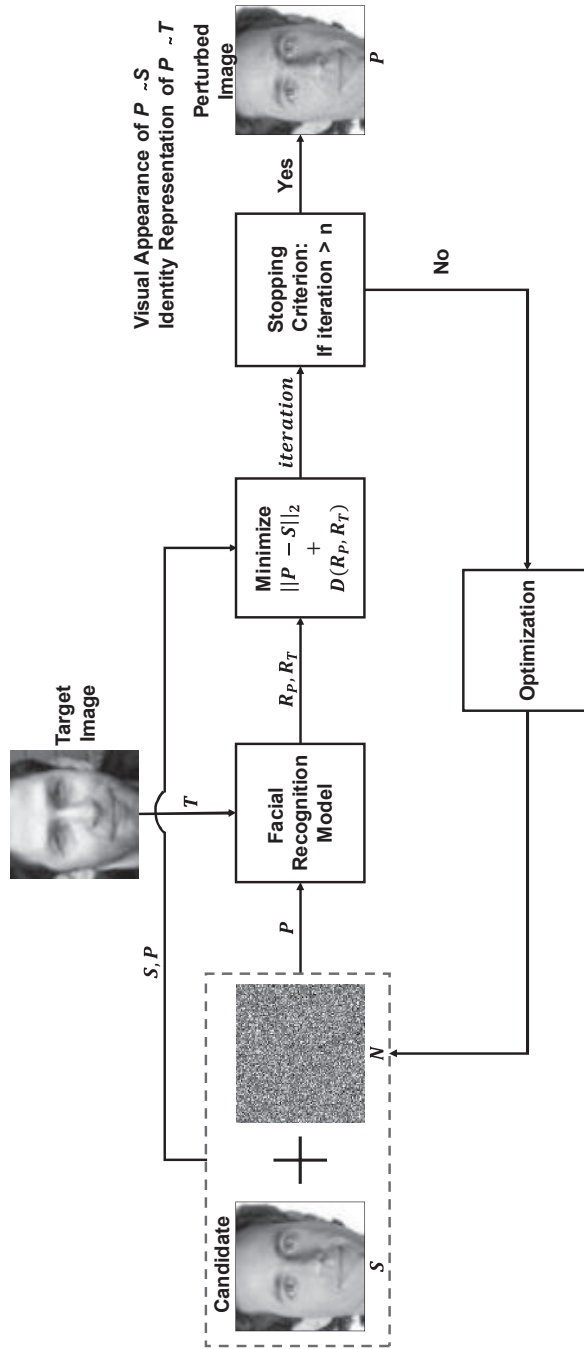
Candidate

$S$

$N$

$S, P$

Target Image

$T$

$P$

Facial Recognition Model

$R_P, R_T$

Minimize $||P - S||_2$ $+$ $D(R_P, R_T)$

$iteration$

Stopping Criterion: If iteration > n

No

Optimization

Yes

Visual Appearance of $P \sim S$
Identity Representation of $P \sim T$

Perturbed Image

$P$